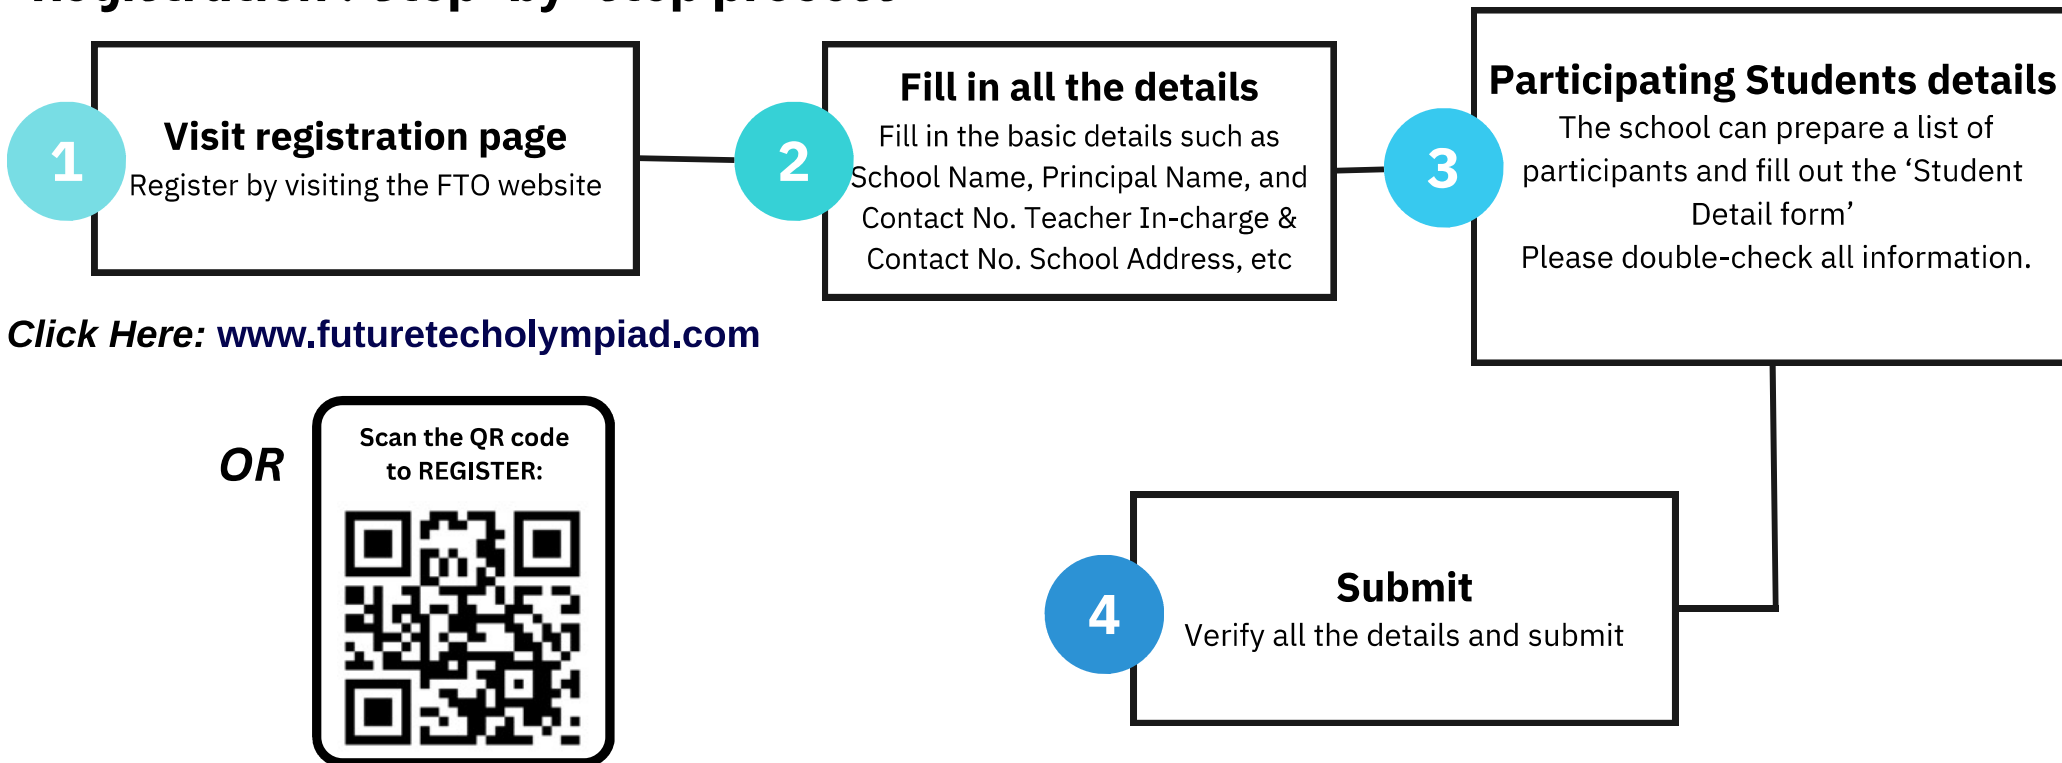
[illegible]

1

Visit registration page
Register by visiting the FTO website

2

Fill in all the details
Fill in the basic details such as School Name, Principal Name, and Contact No. Teacher In-charge & Contact No. School Address, etc

3

Participating Students details
The school can prepare a list of participants and fill out the ‘Student Detail form’
Please double-check all information.

Click Here: www.futuretecholympiad.com

OR

Scan the QR code to REGISTER:

4

Submit
Verify all the details and submit